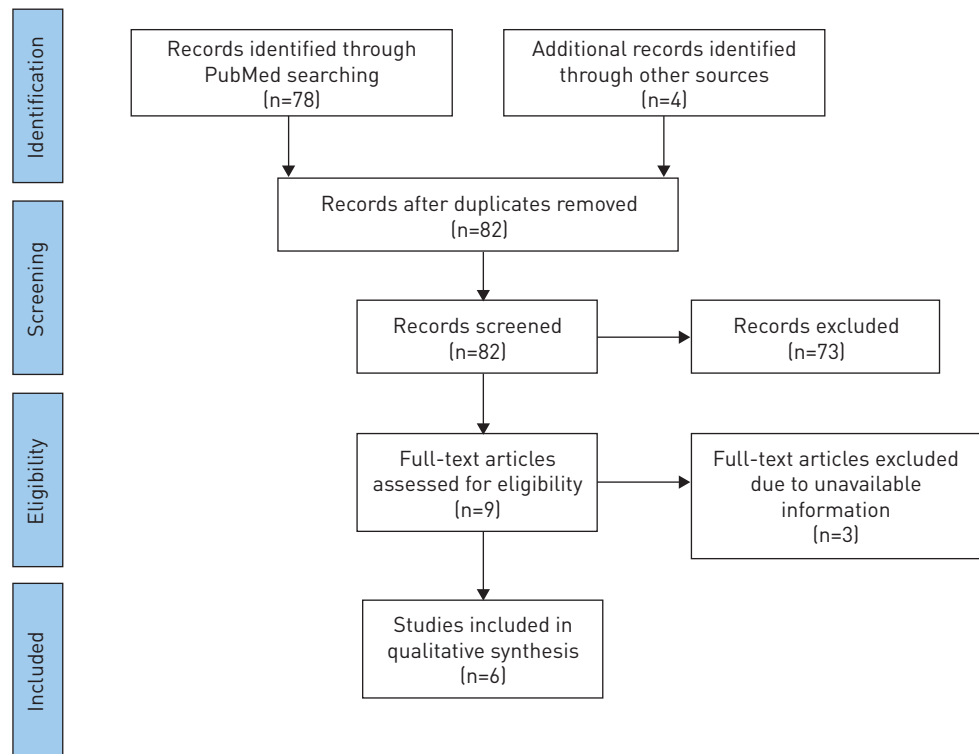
Identification

Records identified through PubMed searching (n=78)

Additional records identified through other sources (n=4)

Records after duplicates removed (n=82)

Screening

Records screened (n=82)

Records excluded (n=73)

Eligibility

Full-text articles assessed for eligibility (n=9)

Full-text articles excluded due to unavailable information (n=3)

Included

Studies included in qualitative synthesis (n=6)